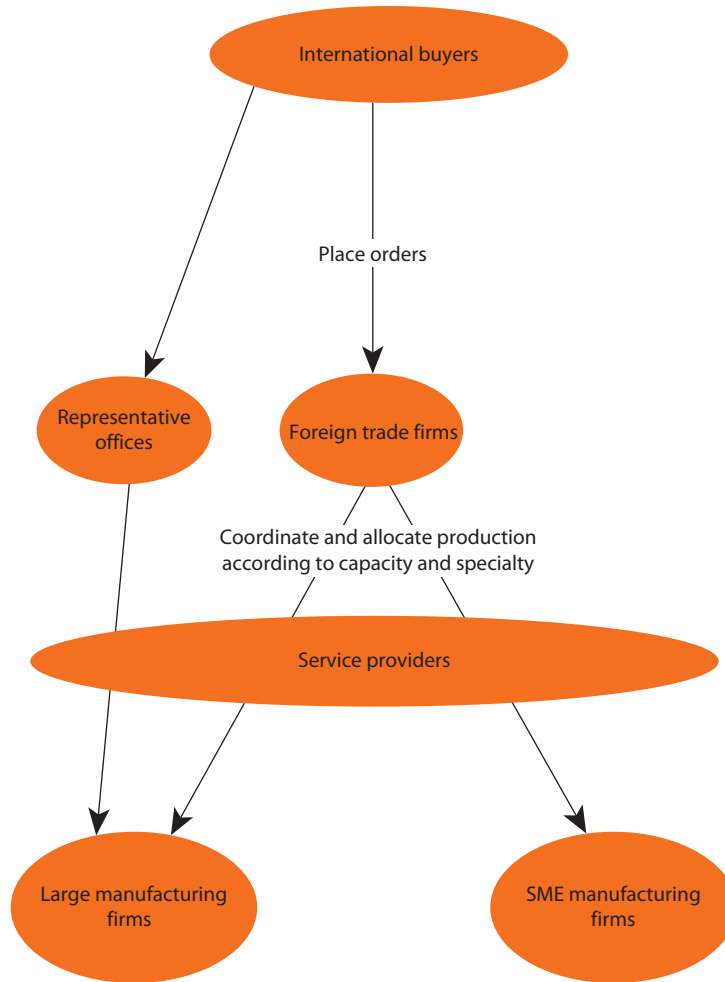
International buyers

Place orders

Representative offices

Foreign trade firms

Coordinate and allocate production according to capacity and specialty

Service providers

Large manufacturing firms

SME manufacturing firms